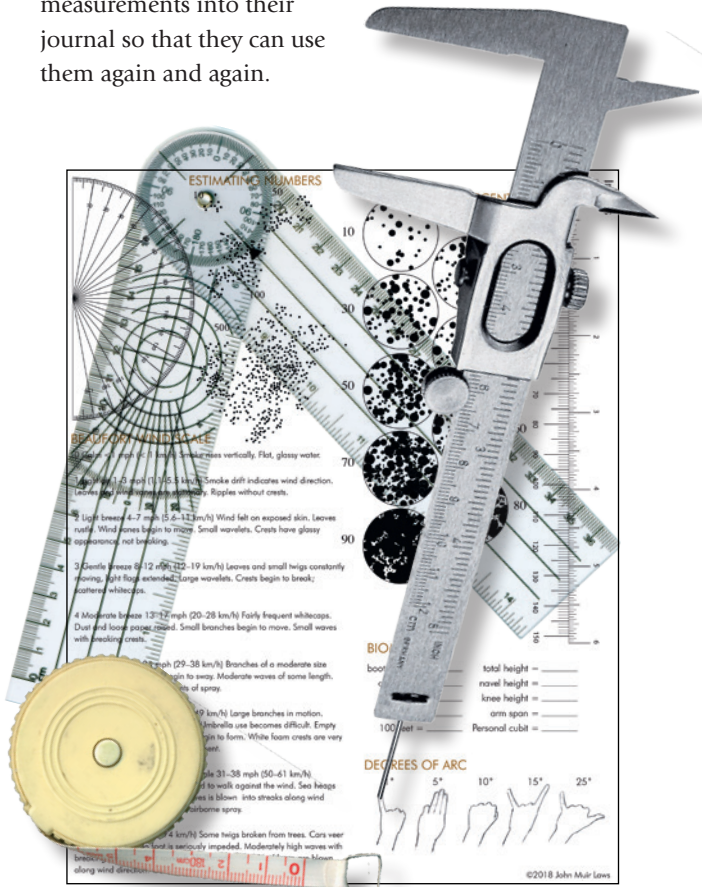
measurements into their journal so that they can use them again and again.

ESTIMATING NUMBERS

10

30

50

70

90

500

80

BEAUFORT WIND SCALE

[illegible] mph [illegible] Smoke rises vertically. Flat, glossy water.

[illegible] 1–3 mph (1.1–5.5 km/h) Smoke drift indicates wind direction. Leaves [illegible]. Ripples without crests.

2 Light breeze 4–7 mph (5.6–11 km/h) Wind felt on exposed skin. Leaves rustle. Wind vanes begin to move. Small wavelets. Crests have glassy appearance, not breaking.

3 Gentle breeze 8–12 mph (12–19 km/h) Leaves and small twigs constantly moving, light flags extended. Large wavelets. Crests begin to break; scattered whitecaps.

4 Moderate breeze 13–17 mph (20–28 km/h) Fairly frequent whitecaps. Dust and loose paper raised. Small branches begin to move. Small waves with breaking crests.

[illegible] mph (29–38 km/h) Branches of a moderate size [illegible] begin to sway. Moderate waves of some length. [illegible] of spray.

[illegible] km/h) Large branches in motion. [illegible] Umbrella use becomes difficult. Empty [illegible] begin to form. White foam crests are very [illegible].

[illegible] 31–38 mph (50–61 km/h) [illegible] to walk against the wind. Sea heaps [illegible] is blown into streaks along wind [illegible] airborne spray.

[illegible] km/h) Some twigs broken from trees. Cars veer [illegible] is seriously impeded. Moderately high waves with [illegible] blown along wind direction.

BIO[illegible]

boot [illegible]

total height =

navel height =

knee height =

arm span =

100 feet =

Personal cubit =

DEGREES OF ARC

5°

10°

15°

25°

©2018 John Muir Laws

CM

INCH